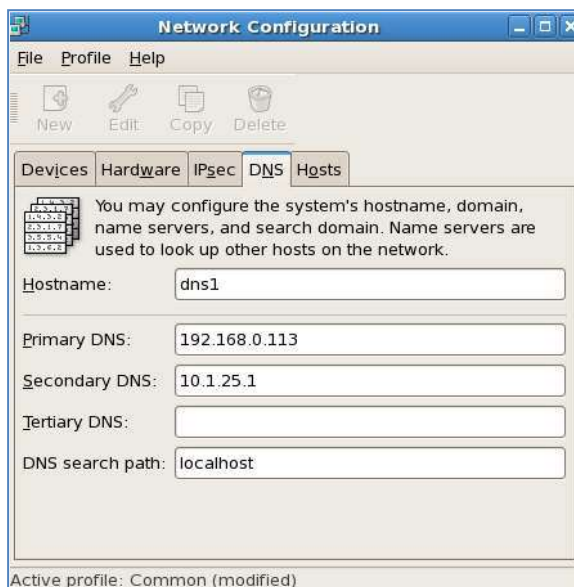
Network Configuration

File Profile Help

New Edit Copy Delete

Devices Hardware IPsec DNS Hosts

You may configure the system's hostname, domain, name servers, and search domain. Name servers are used to look up other hosts on the network.

Hostname: dns1

Primary DNS: 192.168.0.113

Secondary DNS: 10.1.25.1

Tertiary DNS:

DNS search path: localhost

Active profile: Common (modified)